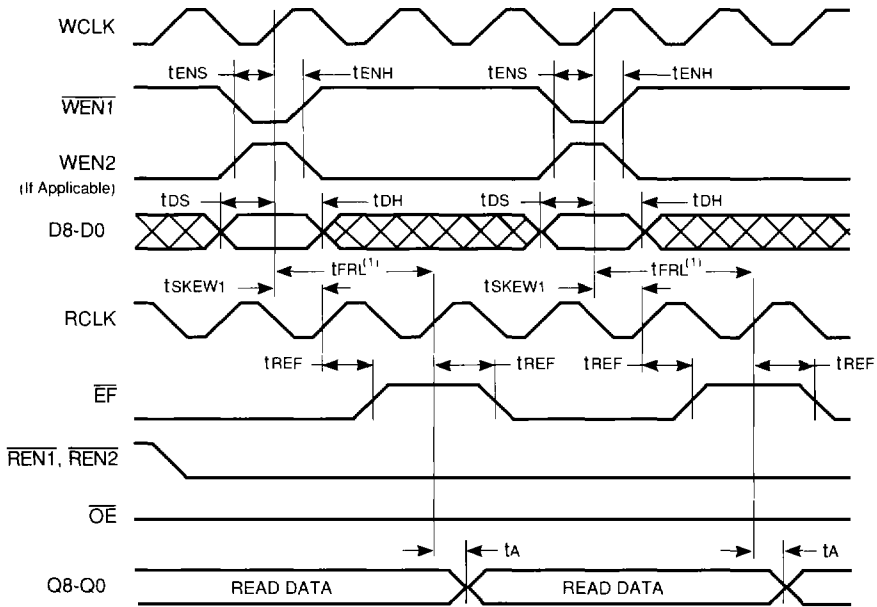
WCLK

tENS

tENH

tENS

tENH

$\overline{WEN1}$

WEN2
(If Applicable)

tDS

tDH

tDS

tDH

D8-D0

tFRL$^{(1)}$

tFRL$^{(1)}$

tSKEW1

tSKEW1

RCLK

tREF

tREF

tREF

tREF

$\overline{EF}$

$\overline{REN1}$, $\overline{REN2}$

$\overline{OE}$

tA

tA

Q8-Q0

READ DATA

READ DATA